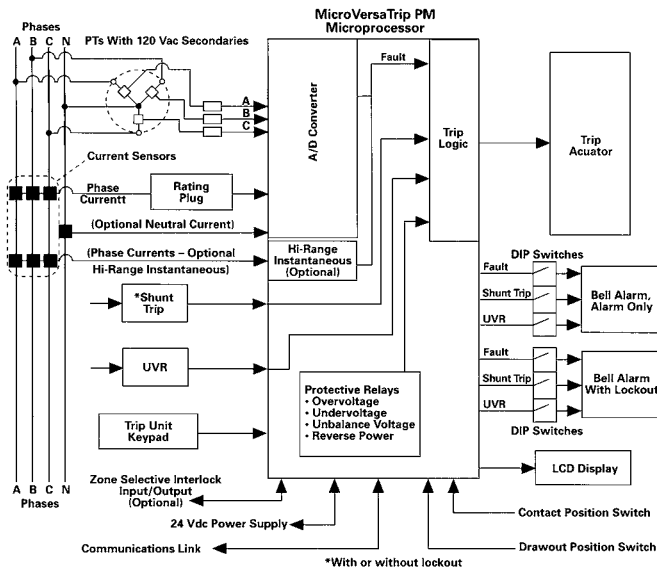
MicroVersaTrip PM Microprocessor

Phases

A B C N

PTs With 120 Vac Secondaries

A

B

C

A/D Converter

Fault

Trip Logic

Trip Acuator

Current Sensors

Phase Currentt

Rating Plug

(Optional Neutral Current)

(Phase Currents – Optional Hi-Range Instantaneous)

Hi-Range Instantaneous (Optional)

DIP Switches

Fault

Shunt Trip

UVR

Bell Alarm, Alarm Only

*Shunt Trip

UVR

Fault

Shunt Trip

UVR

Bell Alarm With Lockout

Protective Relays
• Overvoltage
• Undervoltage
• Unbalance Voltage
• Reverse Power

DIP Switches

Trip Unit Keypad

LCD Display

A B C N

Phases

Zone Selective Interlock Input/Output (Optional)

24 Vdc Power Supply

Communications Link

Contact Position Switch

Drawout Position Switch

*With or without lockout